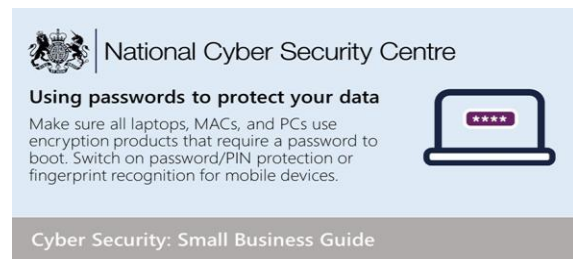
National Cyber Security Centre

Using passwords to protect your data

Make sure all laptops, MACs, and PCs use encryption products that require a password to boot. Switch on password/PIN protection or fingerprint recognition for mobile devices.

****

Cyber Security: Small Business Guide